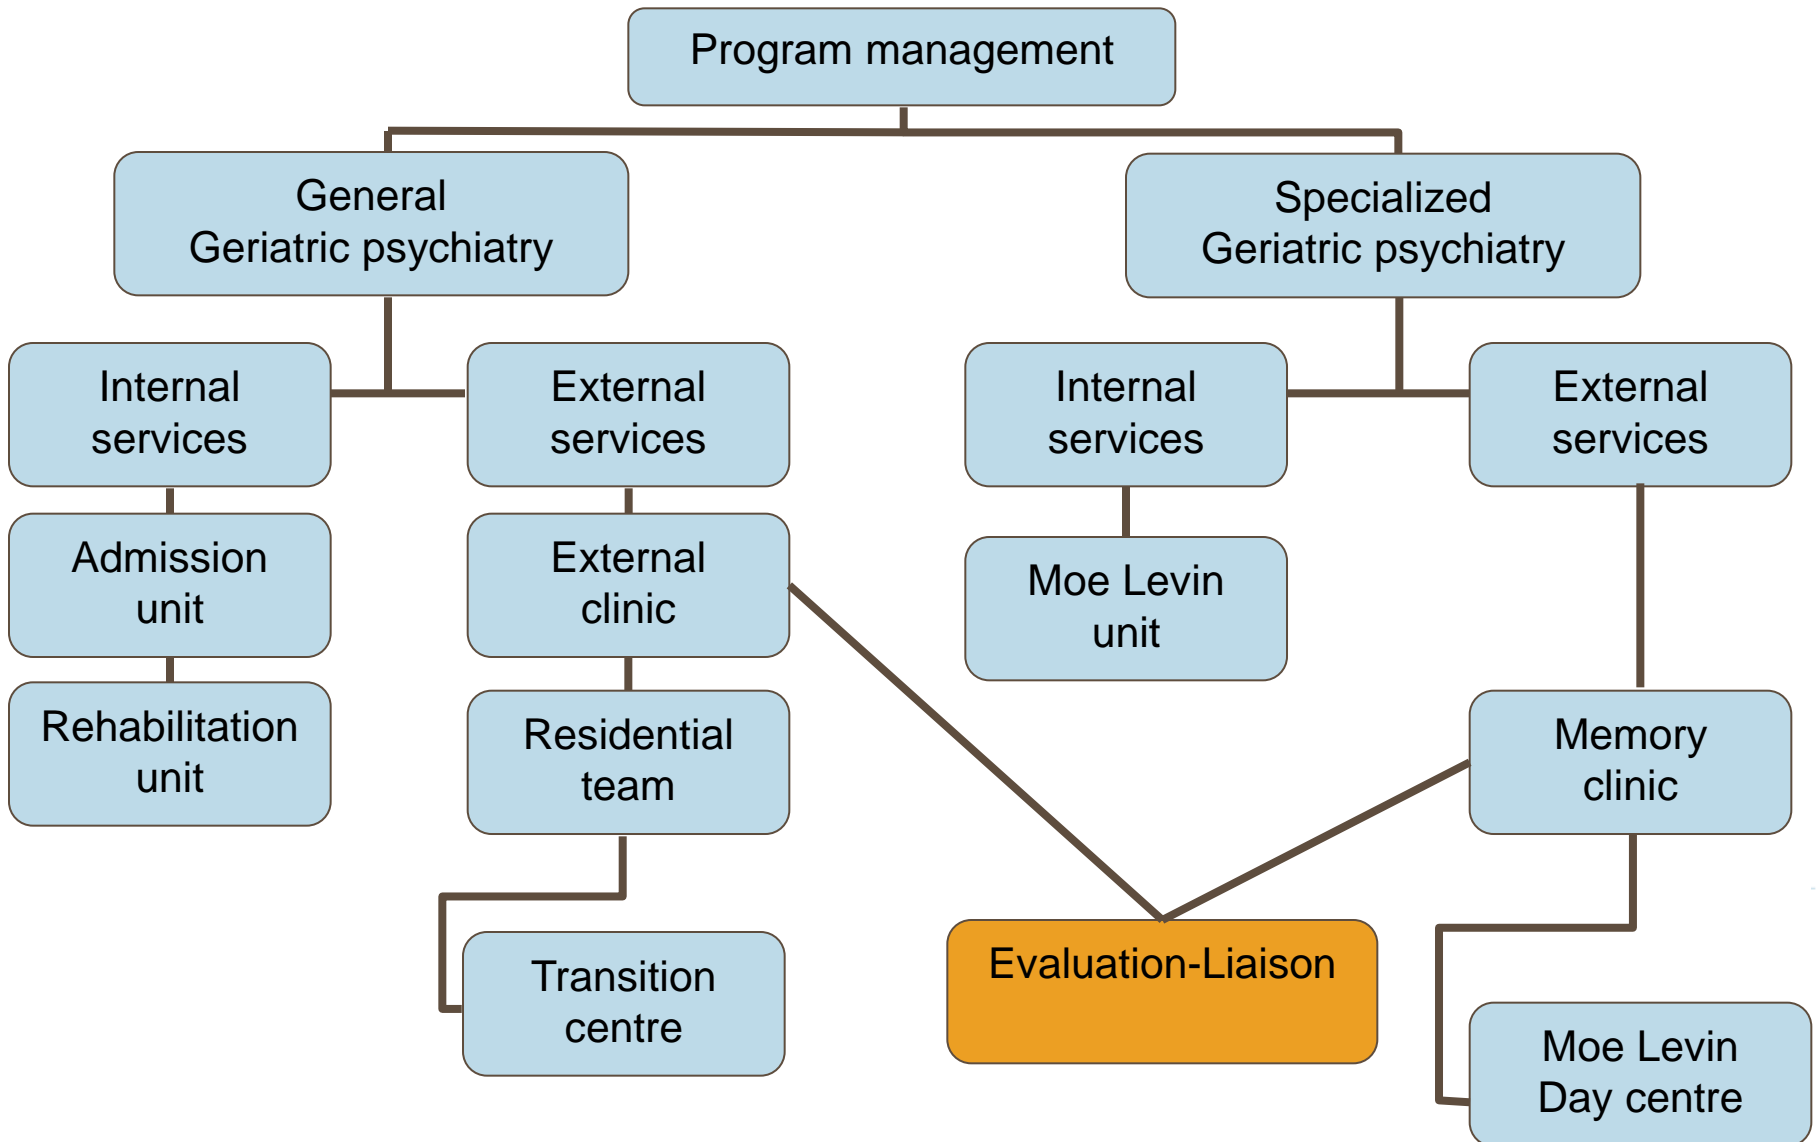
Program management

General
Geriatric psychiatry

Specialized
Geriatric psychiatry

Internal
services

External
services

Internal
services

External
services

Admission
unit

External
clinic

Moe Levin
unit

Rehabilitation
unit

Residential
team

Memory
clinic

Transition
centre

Evaluation-Liaison

Moe Levin
Day centre